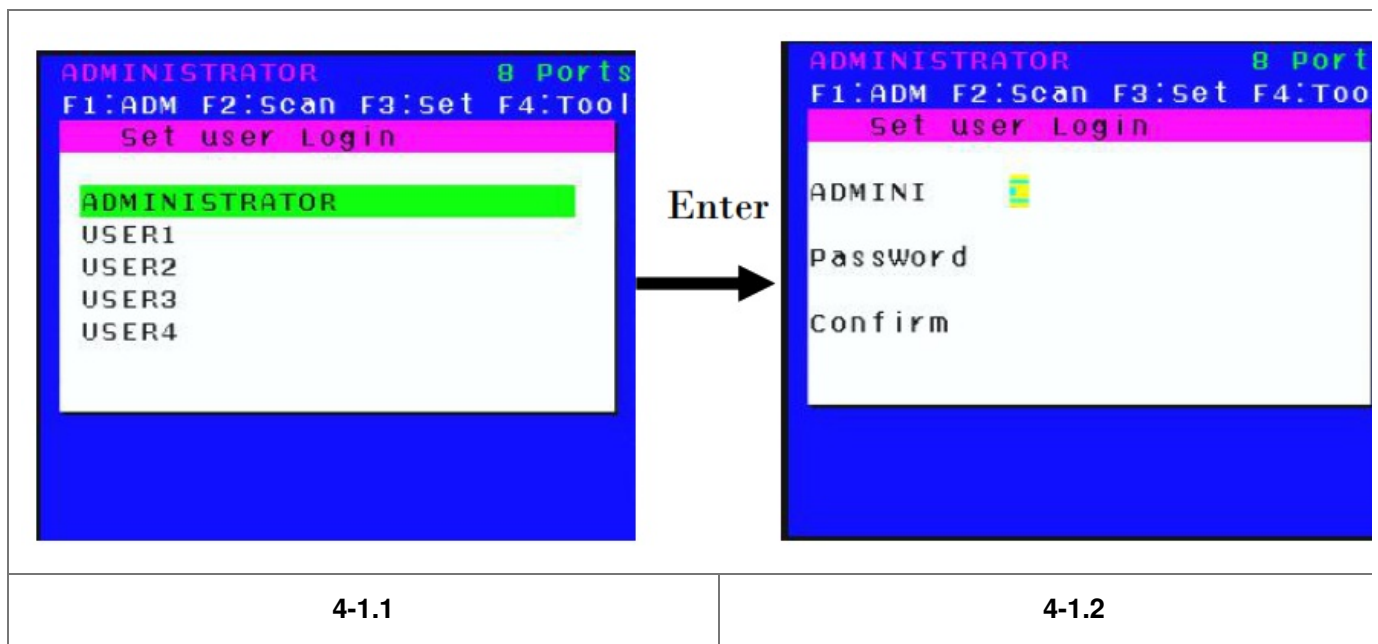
ADMINISTRATOR 8 Ports
F1:ADM F2:Scan F3:Set F4:Tool
Set user Login

ADMINISTRATOR
USER1
USER2
USER3
USER4

Enter

ADMINISTRATOR 8 Port
F1:ADM F2:Scan F3:Set F4:Too
Set user Login

ADMINI

Password

Confirm

| 4-1.1 | 4-1.2 |
|---|---|